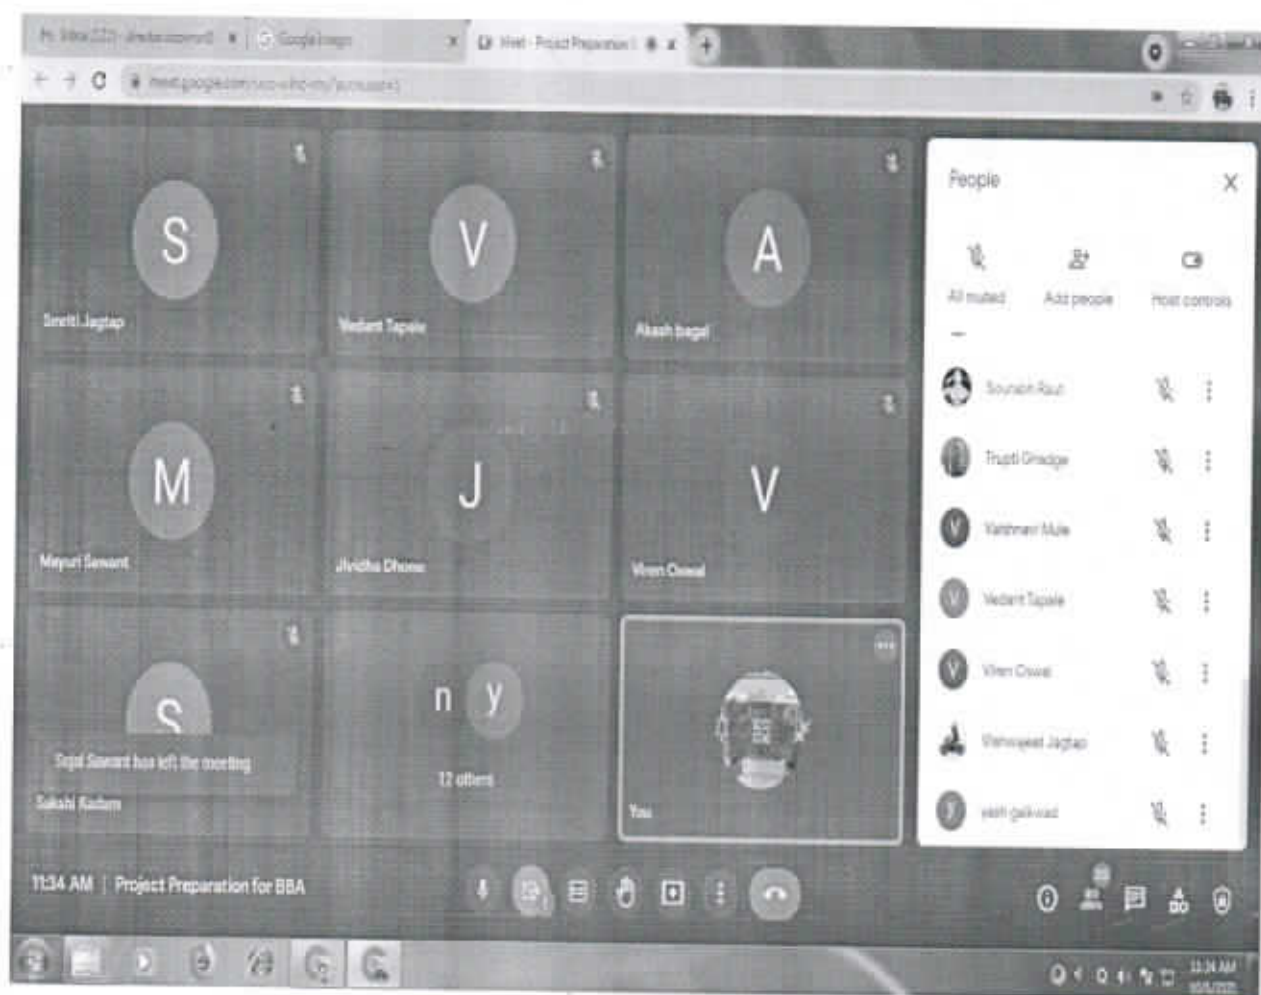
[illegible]
Google Images
Meet - Project Preparation f
meet.google.com/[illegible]

S
Smriti Jagtap
V
Vedant Tapale
A
Akash bagal
M
Mayuri Sawant
J
Jividha Dhone
V
Viren Oswal
S
Sejal Sawant has left the meeting
Sakshi Kadam
n y
12 others
You

People
All muted
Add people
Host controls
Sourabh Raut
Trupti Ghadge
Vaibhavi Mule
Vedant Tapale
Viren Oswal
Vishwajeet Jagtap
yash gaikwad

11:34 AM | Project Preparation for BBA

11:34 AM
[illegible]